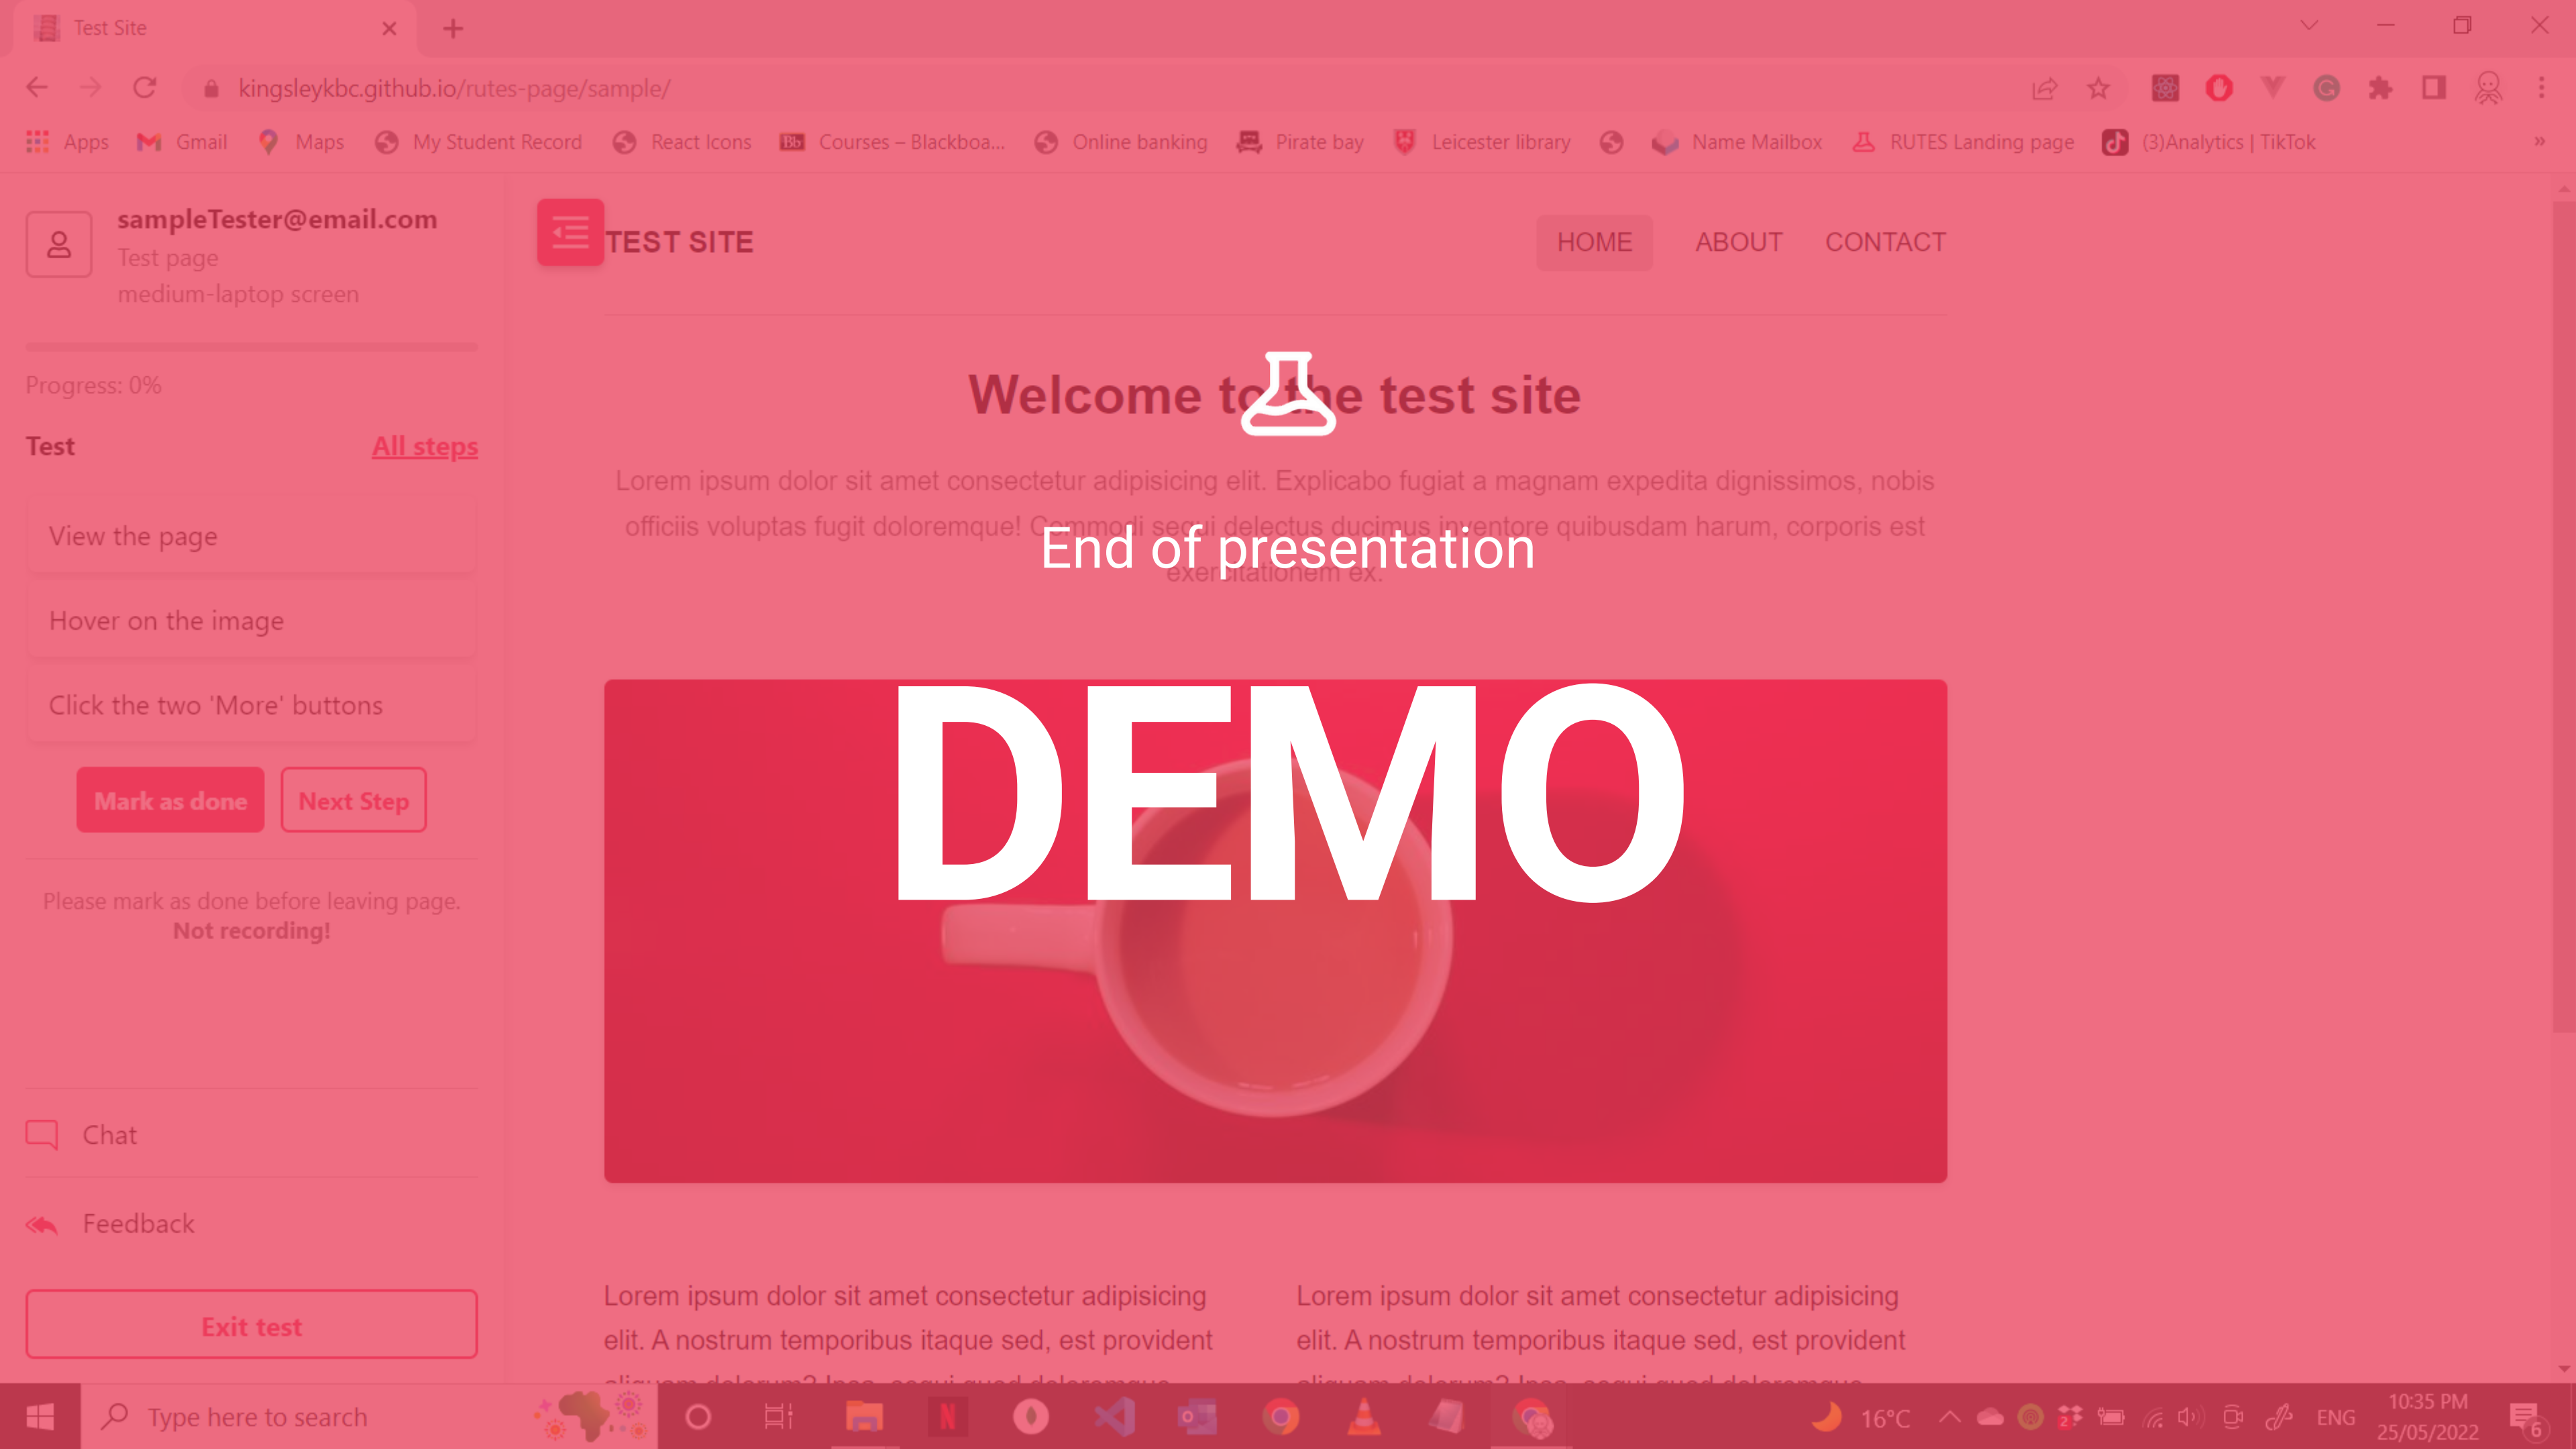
Test Site

kingsleykbc.github.io/rutes-page/sample/

Apps Gmail Maps My Student Record React Icons Courses – Blackboa... Online banking Pirate bay Leicester library Name Mailbox RUTES Landing page (3)Analytics | TikTok

sampleTester@email.com
Test page
medium-laptop screen

Progress: 0%

Test All steps

View the page

Hover on the image

Click the two 'More' buttons

Mark as done Next Step

Please mark as done before leaving page.
Not recording!

Chat

Feedback

Exit test

TEST SITE

HOME ABOUT CONTACT

Welcome to the test site

Lorem ipsum dolor sit amet consectetur adipisicing elit. Explicabo fugiat a magnam expedita dignissimos, nobis officiis voluptas fugit doloremque! Commodi sequi delectus ducimus inventore quibusdam harum, corporis est exercitationem ex.

End of presentation

DEMO

Lorem ipsum dolor sit amet consectetur adipisicing elit. A nostrum temporibus itaque sed, est provident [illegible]

Lorem ipsum dolor sit amet consectetur adipisicing elit. A nostrum temporibus itaque sed, est provident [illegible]

Type here to search

16°C ENG 10:35 PM 25/05/2022